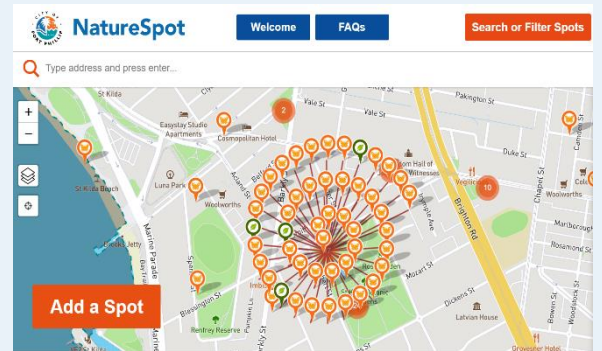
CITY OF PORT PHILLIP
NatureSpot
Welcome
FAQs
Search or Filter Spots
Type address and press enter...
+
−
St Kilda
Easystay Studio Apartments
Cosmopolitan Hotel
2
Vale St
Pakington St
Duke St
Kingdom Hall of Jehovah's Witnesses
10
St Kilda Beach
Luna Park
Woolworths
Brighton Rd
Woolworths
Lincoln St
Chapel St
Marine Parade
Blessington St
Dickens St
Latvian House
Renfrey Reserve
Grosvenor Hotel
Add a Spot